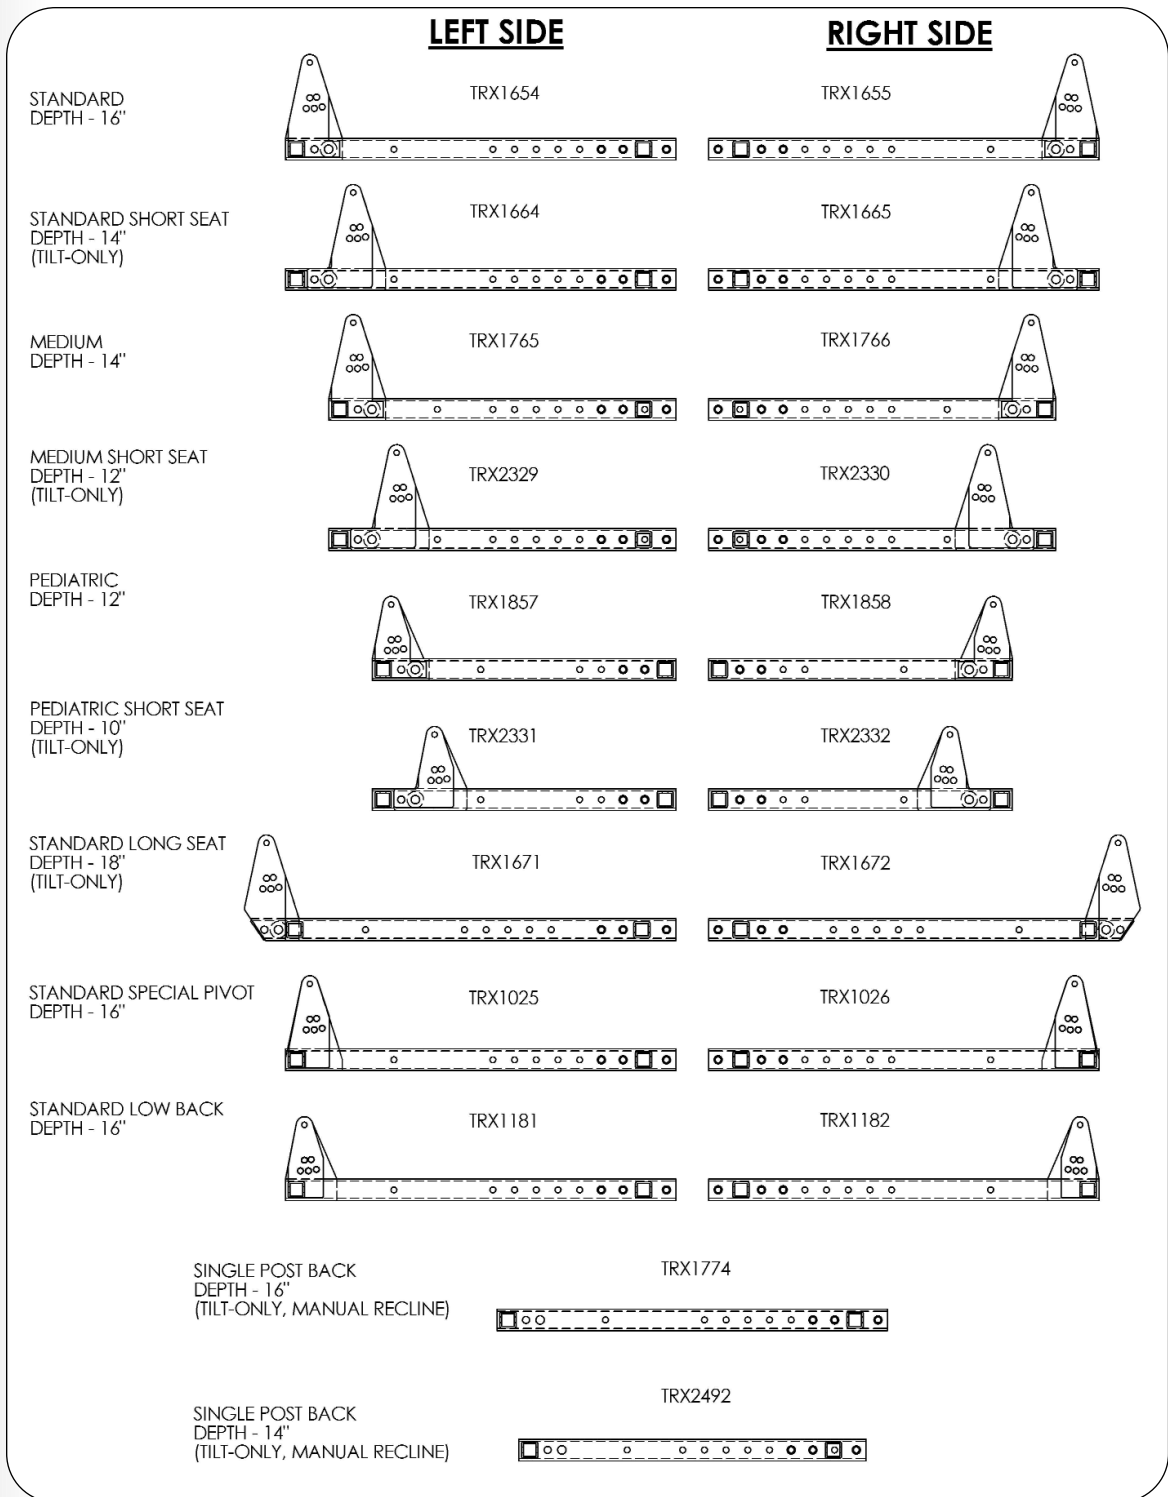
LEFT SIDE

RIGHT SIDE

STANDARD
DEPTH - 16"

TRX1654

TRX1655

STANDARD SHORT SEAT
DEPTH - 14"
(TILT-ONLY)

TRX1664

TRX1665

MEDIUM
DEPTH - 14"

TRX1765

TRX1766

MEDIUM SHORT SEAT
DEPTH - 12"
(TILT-ONLY)

TRX2329

TRX2330

PEDIATRIC
DEPTH - 12"

TRX1857

TRX1858

PEDIATRIC SHORT SEAT
DEPTH - 10"
(TILT-ONLY)

TRX2331

TRX2332

STANDARD LONG SEAT
DEPTH - 18"
(TILT-ONLY)

TRX1671

TRX1672

STANDARD SPECIAL PIVOT
DEPTH - 16"

TRX1025

TRX1026

STANDARD LOW BACK
DEPTH - 16"

TRX1181

TRX1182

SINGLE POST BACK
DEPTH - 16"
(TILT-ONLY, MANUAL RECLINE)

TRX1774

TRX2492

SINGLE POST BACK
DEPTH - 14"
(TILT-ONLY, MANUAL RECLINE)